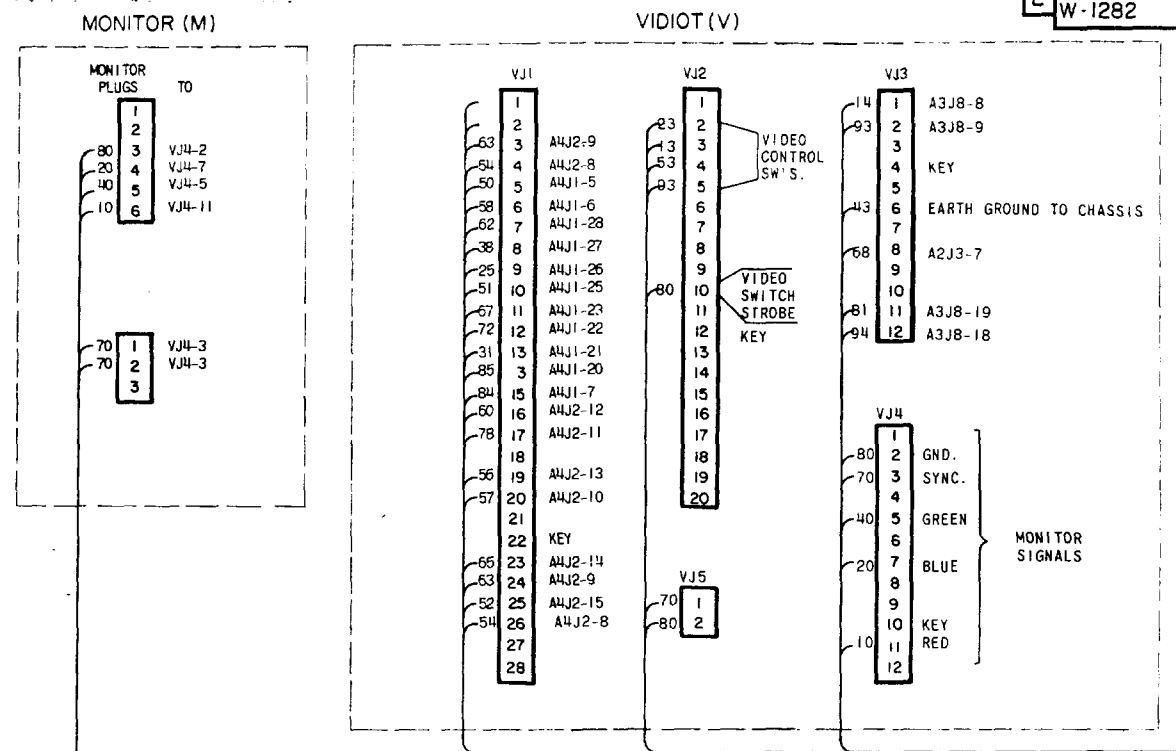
MONITOR (M)

VIDIOT (V)

E W-1282

MONITOR PLUGS TO

| Wire | Pin | To |
|---|---|---|
| | 1 | |
| | 2 | |
| 80 | 3 | VJ4-2 |
| 20 | 4 | VJ4-7 |
| 40 | 5 | VJ4-5 |
| 10 | 6 | VJ4-11 |

| Wire | Pin | To |
|---|---|---|
| 70 | 1 | VJ4-3 |
| 70 | 2 | VJ4-3 |
| | 3 | |

VJ1

| Wire | Pin | To |
|---|---|---|
| | 1 | |
| | 2 | |
| 63 | 3 | A4J2-9 |
| 54 | 4 | A4J2-8 |
| 50 | 5 | A4J1-5 |
| 58 | 6 | A4J1-6 |
| 62 | 7 | A4J1-28 |
| 38 | 8 | A4J1-27 |
| 25 | 9 | A4J1-26 |
| 51 | 10 | A4J1-25 |
| 67 | 11 | A4J1-23 |
| 72 | 12 | A4J1-22 |
| 31 | 13 | A4J1-21 |
| 85 | 3 | A4J1-20 |
| 84 | 15 | A4J1-7 |
| 60 | 16 | A4J2-12 |
| 78 | 17 | A4J2-11 |
| | 18 | |
| 56 | 19 | A4J2-13 |
| 57 | 20 | A4J2-10 |
| | 21 | |
| | 22 | KEY |
| 65 | 23 | A4J2-14 |
| 63 | 24 | A4J2-9 |
| 52 | 25 | A4J2-15 |
| 54 | 26 | A4J2-8 |
| | 27 | |
| | 28 | |

VJ2

| Wire | Pin | To |
|---|---|---|
| | 1 | |
| 23 | 2 | VIDEO CONTROL SW'S. |
| 13 | 3 | VIDEO CONTROL SW'S. |
| 53 | 4 | VIDEO CONTROL SW'S. |
| 93 | 5 | VIDEO CONTROL SW'S. |
| | 6 | |
| | 7 | |
| | 8 | |
| | 9 | |
| 80 | 10 | VIDEO SWITCH STROBE |
| | 11 | KEY |
| | 12 | |
| | 13 | |
| | 14 | |
| | 15 | |
| | 16 | |
| | 17 | |
| | 18 | |
| | 19 | |
| | 20 | |

VJ3

| Wire | Pin | To |
|---|---|---|
| 14 | 1 | A3J8-8 |
| 93 | 2 | A3J8-9 |
| | 3 | |
| | 4 | KEY |
| | 5 | |
| 43 | 6 | EARTH GROUND TO CHASSIS |
| | 7 | |
| 68 | 8 | A2J3-7 |
| | 9 | |
| | 10 | |
| 81 | 11 | A3J8-19 |
| 94 | 12 | A3J8-18 |

VJ4

| Wire | Pin | To |
|---|---|---|
| | 1 | |
| 80 | 2 | GND. |
| 70 | 3 | SYNC. |
| | 4 | |
| 40 | 5 | GREEN |
| | 6 | |
| 20 | 7 | BLUE |
| | 8 | |
| | 9 | |
| | 10 | KEY |
| 10 | 11 | RED |
| | 12 | |

MONITOR SIGNALS

VJ5

| Wire | Pin |
|---|---|
| 70 | 1 |
| 80 | 2 |